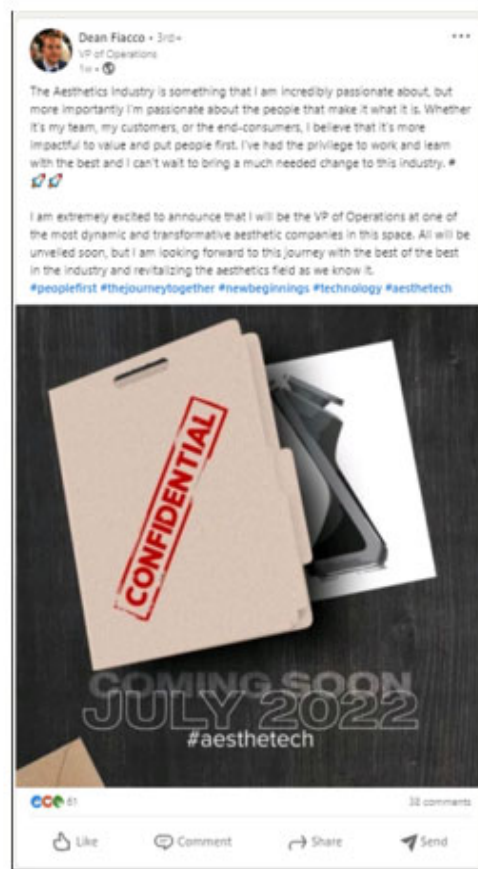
Dean Fiacco • 3rd+
VP of Operations
1w •

The Aesthetics Industry is something that I am incredibly passionate about, but more importantly I'm passionate about the people that make it what it is. Whether it's my team, my customers, or the end-consumers, I believe that it's more impactful to value and put people first. I've had the privilege to work and learn with the best and I can't wait to bring a much needed change to this industry. #

I am extremely excited to announce that I will be the VP of Operations at one of the most dynamic and transformative aesthetic companies in this space. All will be unveiled soon, but I am looking forward to this journey with the best of the best in the industry and revitalizing the aesthetics field as we know it.
#peoplefirst #thejourneytogether #newbeginnings #technology #aesthetech

CONFIDENTIAL

COMING SOON
JULY 2022
#aesthetech

61
32 comments

Like Comment Share Send